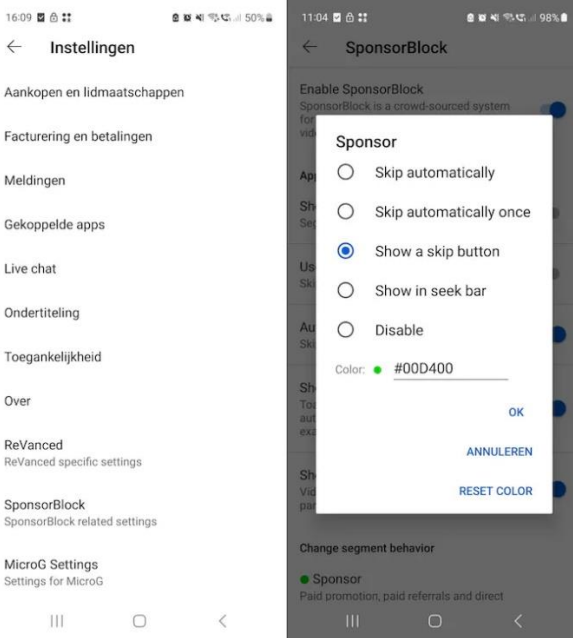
16:09 50%

Instellingen

Aankopen en lidmaatschappen

Facturering en betalingen

Meldingen

Gekoppelde apps

Live chat

Ondertiteling

Toegankelijkheid

Over

ReVanced
ReVanced specific settings

SponsorBlock
SponsorBlock related settings

MicroG Settings
Settings for MicroG

11:04 98%

SponsorBlock

Enable SponsorBlock
SponsorBlock is a crowd-sourced system for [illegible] vid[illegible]

App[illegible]

Sh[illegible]
Se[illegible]

Us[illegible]
Ski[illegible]

Au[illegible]
Ski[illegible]

Sh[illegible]
To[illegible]
aut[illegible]
exa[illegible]

Sh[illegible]
Vid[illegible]
par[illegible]

Sponsor

Skip automatically

Skip automatically once

Show a skip button

Show in seek bar

Disable

Color: #00D400

OK

ANNULEREN

RESET COLOR

Change segment behavior

Sponsor
Paid promotion, paid referrals and direct